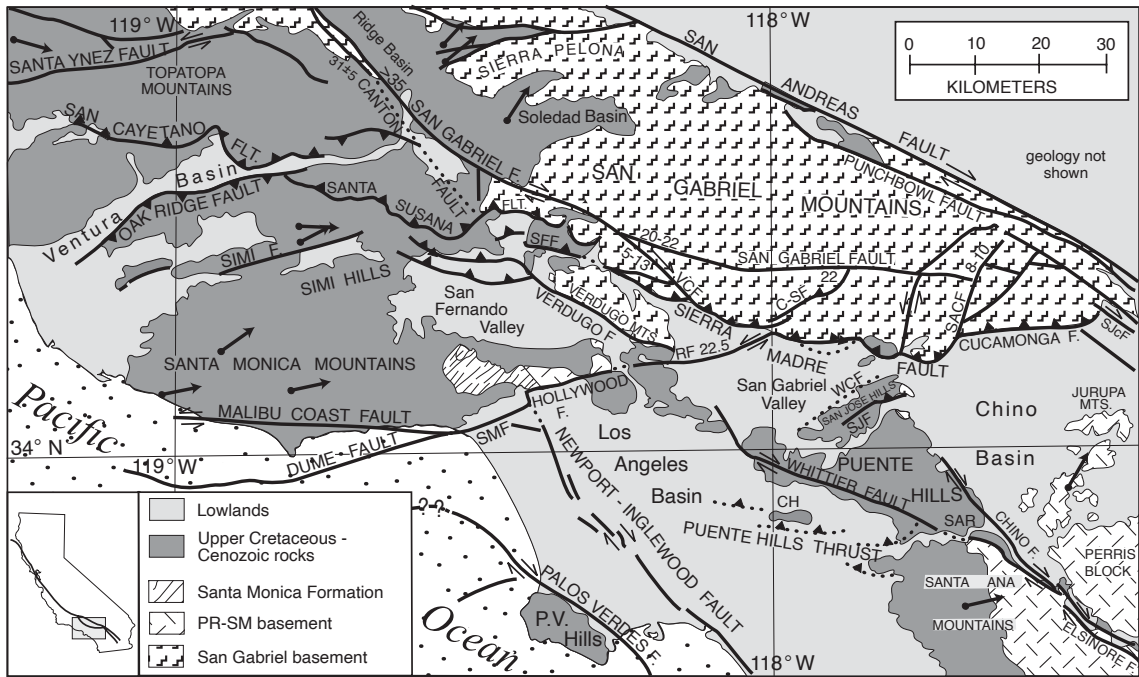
119° W
118° W
SANTA YNEZ FAULT
TOPATOPA MOUNTAINS
Ridge Basin
31±5
35
CANTON
FAULT
SIERRA PELONA
SAN ANDREAS FAULT
0 10 20 30
KILOMETERS
SAN CAYETANO FLT.
Soledad Basin
SAN GABRIEL F.
geology not shown
Ventura Basin
OAK RIDGE FAULT
SANTA SUSANA FLT.
SAN GABRIEL MOUNTAINS
PUNCHBOWL FAULT
SIMI F.
SIMI HILLS
SFF
20-22
5-13
VCF
SAN GABRIEL FAULT
22
8-10
C-SF
San Fernando Valley
VERDUGO MTS.
VERDUGO F.
SIERRA MADRE FAULT
SACF
SJcF
CUCAMONGA F.
SANTA MONICA MOUNTAINS
RF 22.5
San Gabriel Valley
WCF
SAN JOSE HILLS
SJF
JURUPA MTS.
Chino Basin
Pacific
MALIBU COAST FAULT
HOLLYWOOD F.
34° N
119° W
DUME FAULT
SMF
NEWPORT - INGLEWOOD FAULT
Los Angeles Basin
PUENTE HILLS
WHITTIER FAULT
CH
PUENTE HILLS THRUST
SAR
CHINO F.
PERRIS BLOCK
SANTA ANA MOUNTAINS
ELSINORE F.
?
Lowlands
Upper Cretaceous - Cenozoic rocks
Santa Monica Formation
PR-SM basement
San Gabriel basement
PALOS VERDES F.
P.V. Hills
Ocean
118° W